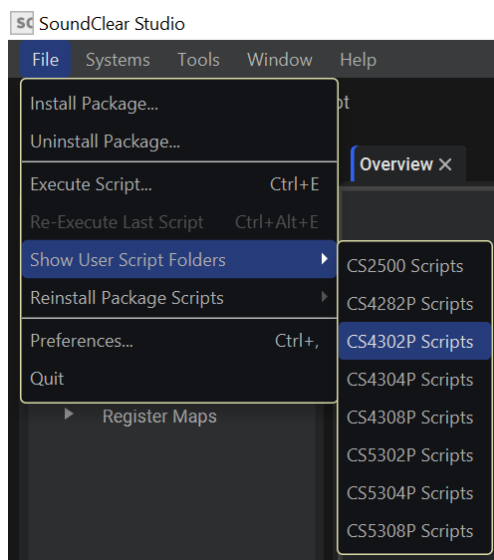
SC SoundClear Studio

File Systems Tools Window Help

Install Package...
Uninstall Package...
Execute Script... Ctrl+E
Re-Execute Last Script Ctrl+Alt+E
Show User Script Folders
Reinstall Package Scripts
Preferences... Ctrl+,
Quit

pt

Overview ✕

CS2500 Scripts
CS4282P Scripts
CS4302P Scripts
CS4304P Scripts
CS4308P Scripts
CS5302P Scripts
CS5304P Scripts
CS5308P Scripts

Register Maps